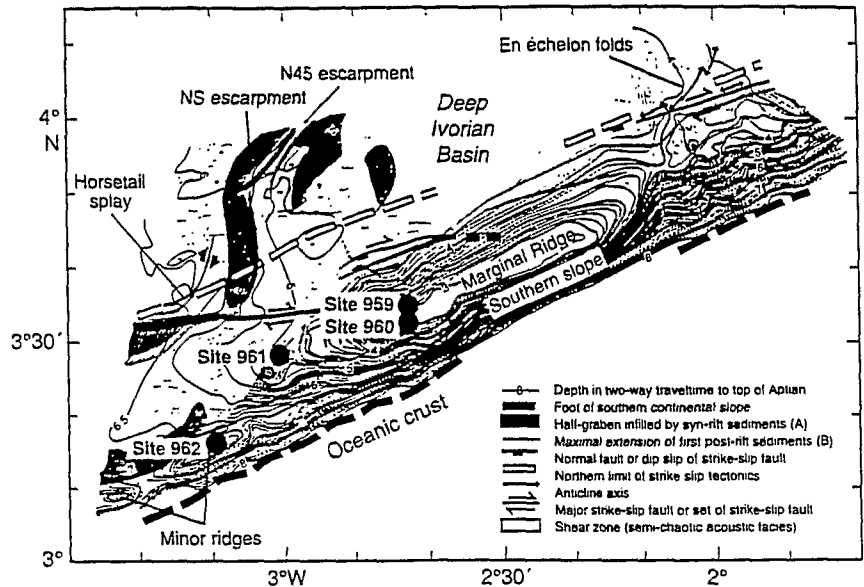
En échelon folds
N45 escarpment
NS escarpment
Deep Ivorian Basin
4° N
Horsetail splay
Marginal Ridge
Southern slope
Site 959
Site 960
3°30′
Site 961
Oceanic crust
Site 962
Minor ridges
3°
3°W
2°30′
2°
6.5
Depth in two-way traveltime to top of Aptian
Foot of southern continental slope
Half-graben infilled by syn-rift sediments (A)
Maximal extension of first post-rift sediments (B)
Normal fault or dip slip of strike-slip fault
Northern limit of strike slip tectonics
Anticline axis
Major strike-slip fault or set of strike-slip fault
Shear zone (semi-chaotic acoustic facies)